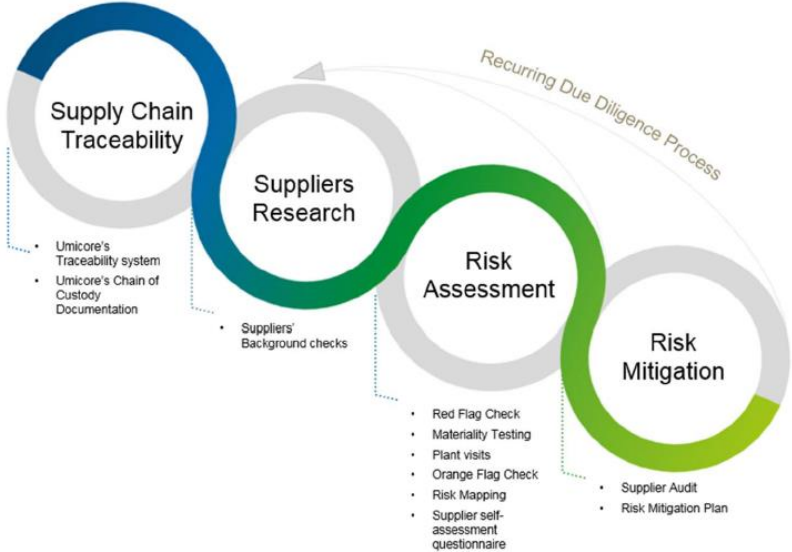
Recurring Due Diligence Process

Supply Chain Traceability

- Umicore's Traceability system
- Umicore's Chain of Custody Documentation

Suppliers Research

- Suppliers' Background checks

Risk Assessment

- Red Flag Check
- Materiality Testing
- Plant visits
- Orange Flag Check
- Risk Mapping
- Supplier self-assessment questionnaire

Risk Mitigation

- Supplier Audit
- Risk Mitigation Plan